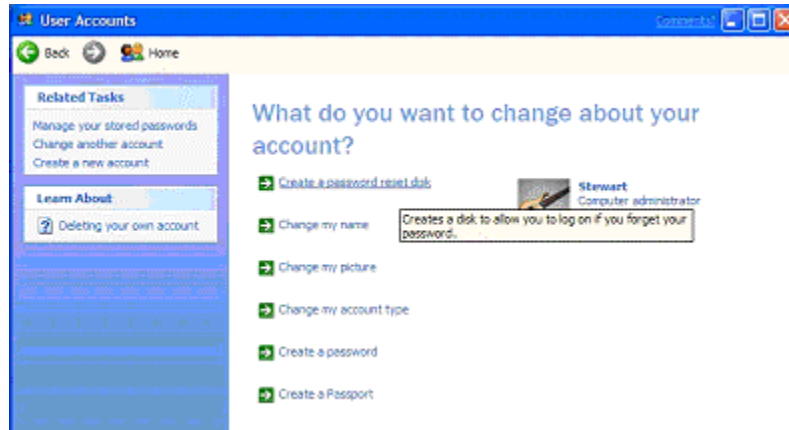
User Accounts

Comments?

Back

Home

Related Tasks

Manage your stored passwords

Change another account

Create a new account

Learn About

Deleting your own account

What do you want to change about your account?

Create a password reset disk

Creates a disk to allow you to log on if you forget your password.

Change my name

Change my picture

Change my account type

Create a password

Create a Passport

Stewart

Computer administrator